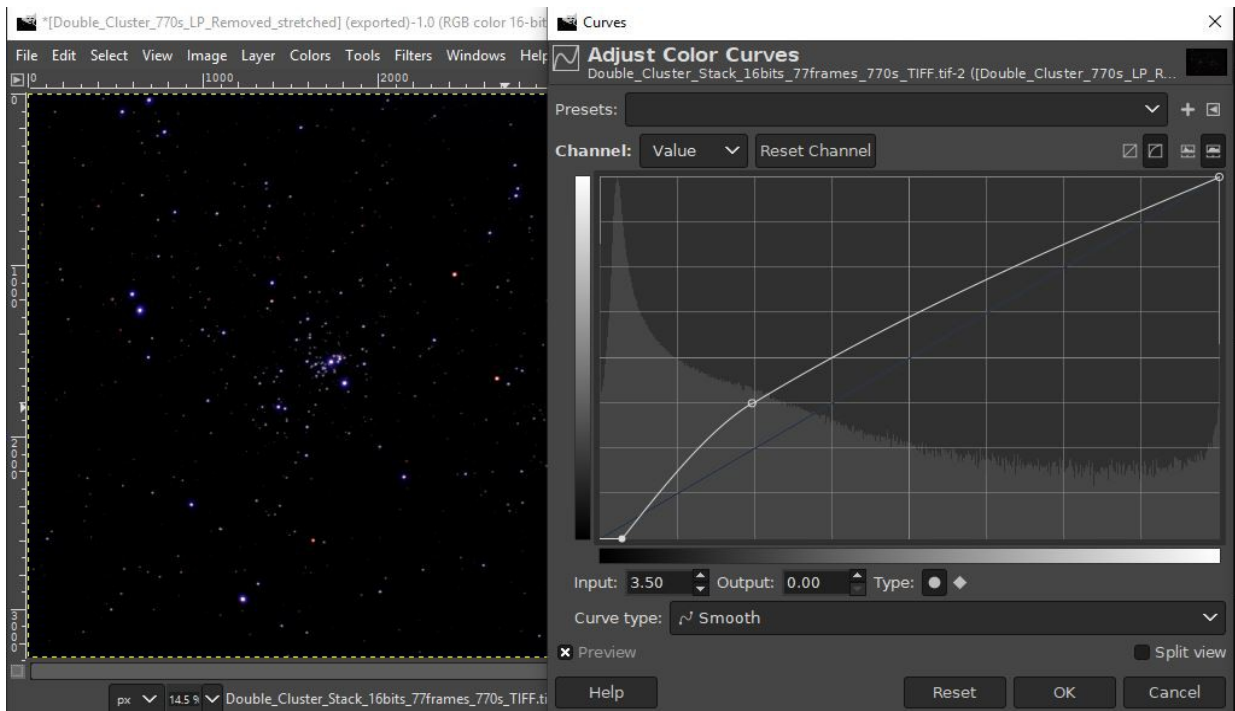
*[Double_Cluster_770s_LP_Removed_stretched] (exported)-1.0 (RGB color 16-bit

File Edit Select View Image Layer Colors Tools Filters Windows Help

0 1000 2000

0

1000

2000

3000

px 14.5 % Double_Cluster_Stack_16bits_77frames_770s_TIFF.ti

Curves

Adjust Color Curves
Double_Cluster_Stack_16bits_77frames_770s_TIFF.tif-2 ([Double_Cluster_770s_LP_R...

Presets:

Channel: Value Reset Channel

Input: 3.50 Output: 0.00 Type:

Curve type: Smooth

Preview

Split view

Help

Reset

OK

Cancel